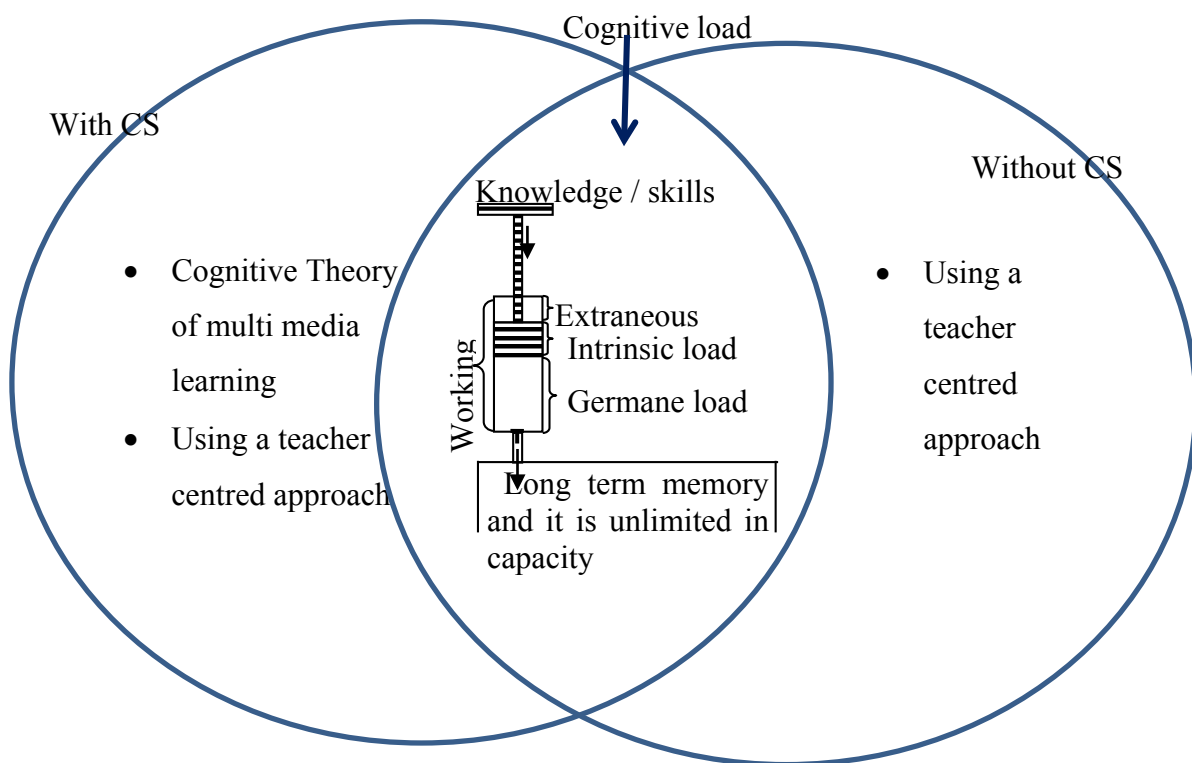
Cognitive load

With CS

- Cognitive Theory of multi media learning
- Using a teacher centred approach

Knowledge / skills

Working

Extraneous

Intrinsic load

Germane load

Long term memory and it is unlimited in capacity

Without CS

- Using a teacher centred approach